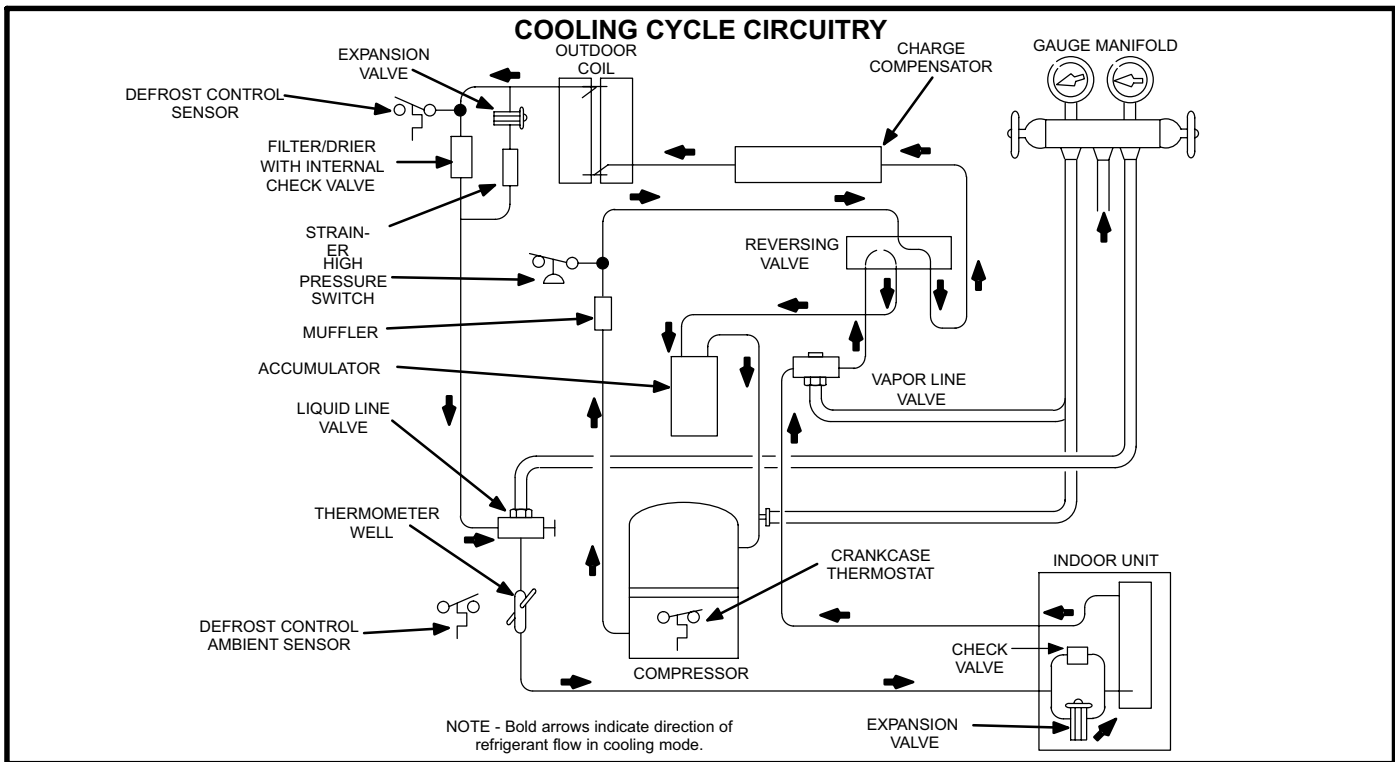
COOLING CYCLE CIRCUITRY

EXPANSION VALVE

OUTDOOR COIL

CHARGE COMPENSATOR

GAUGE MANIFOLD

DEFROST CONTROL SENSOR

FILTER/DRIER WITH INTERNAL CHECK VALVE

STRAINER

HIGH PRESSURE SWITCH

REVERSING VALVE

MUFFLER

ACCUMULATOR

VAPOR LINE VALVE

LIQUID LINE VALVE

THERMOMETER WELL

CRANKCASE THERMOSTAT

INDOOR UNIT

DEFROST CONTROL AMBIENT SENSOR

CHECK VALVE

COMPRESSOR

EXPANSION VALVE

NOTE - Bold arrows indicate direction of refrigerant flow in cooling mode.